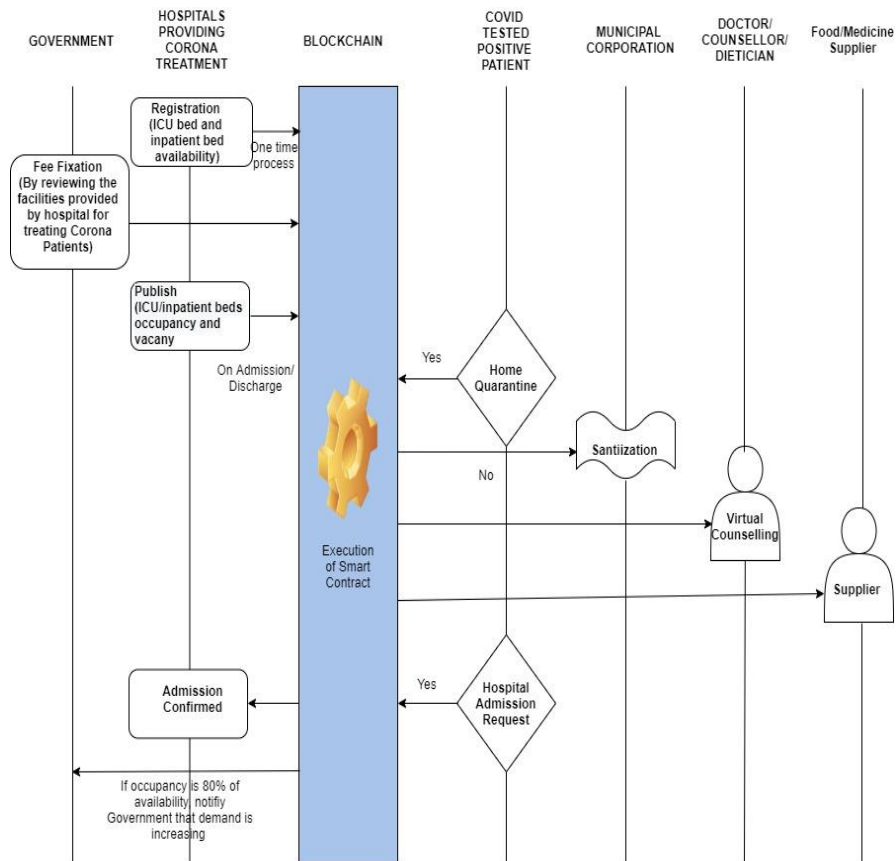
GOVERNMENT

HOSPITALS PROVIDING CORONA TREATMENT

BLOCKCHAIN

COVID TESTED POSITIVE PATIENT

MUNICIPAL CORPORATION

DOCTOR/ COUNSELLOR/ DIETICIAN

Food/Medicine Supplier

Registration (ICU bed and inpatient bed availability)

One time process

Fee Fixation (By reviewing the facilities provided by hospital for treating Corona Patients)

Publish (ICU/inpatient beds occupancy and vacany

On Admission/ Discharge

Yes

Home Quarantine

Santiization

No

Virtual Counselling

Execution of Smart Contract

Supplier

Yes

Hospital Admission Request

Admission Confirmed

If occupancy is 80% of availability, notify Government that demand is increasing